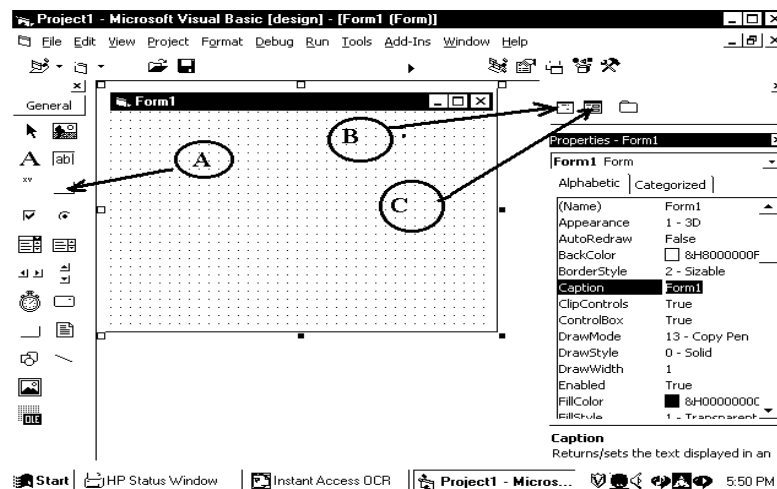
Project1 - Microsoft Visual Basic [design] - [Form1 (Form)]

File Edit View Project Format Debug Run Tools Add-Ins Window Help

General

Form1

A

B

C

Properties - Form1

Form1 Form

Alphabetic | Categorized

| | |
|---|---|
| (Name) | Form1 |
| Appearance | 1 - 3D |
| AutoRedraw | False |
| BackColor | &H8000000F |
| BorderStyle | 2 - Sizable |
| Caption | Form1 |
| ClipControls | True |
| ControlBox | True |
| DrawMode | 13 - Copy Pen |
| DrawStyle | 0 - Solid |
| DrawWidth | 1 |
| Enabled | True |
| FillColor | &H0000000C |
| FillStyle | 1 - Transparent |

Caption
Returns/sets the text displayed in an

Start | HP Status Window | Instant Access OCR | Project1 - Micros... 5:50 PM